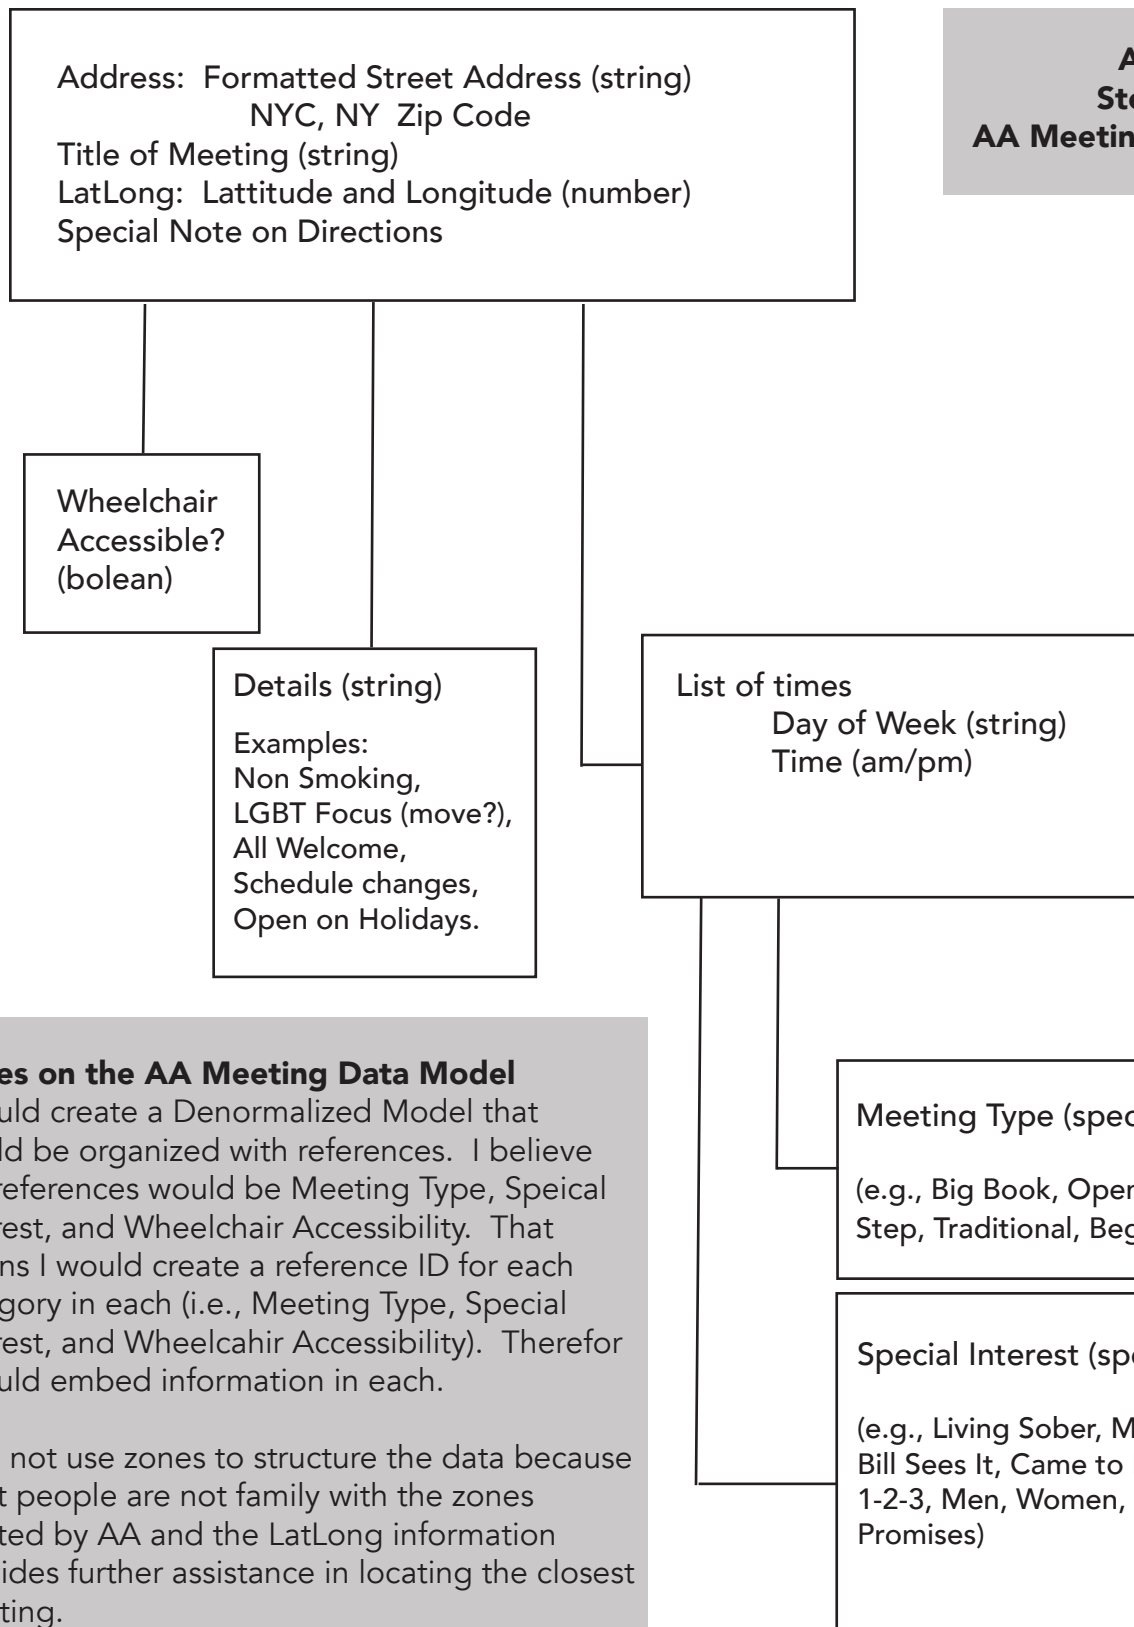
Address: Formatted Street Address (string)
NYC, NY Zip Code
Title of Meeting (string)
LatLong: Lattitude and Longitude (number)
Special Note on Directions

A
Sto
AA Meetin

Wheelchair Accessible? (bolean)

Details (string)

Examples:
Non Smoking,
LGBT Focus (move?),
All Welcome,
Schedule changes,
Open on Holidays.

List of times
Day of Week (string)
Time (am/pm)

es on the AA Meeting Data Model
uld create a Denormalized Model that ld be organized with references. I believe references would be Meeting Type, Speical rest, and Wheelchair Accessibility. That ns I would create a reference ID for each gory in each (i.e., Meeting Type, Special rest, and Wheelcahir Accessibility). Therefor uld embed information in each.

not use zones to structure the data because t people are not family with the zones ted by AA and the LatLong information ides further assistance in locating the closest ting.

Meeting Type (spec

(e.g., Big Book, Oper Step, Traditional, Beg

Special Interest (spe

(e.g., Living Sober, M Bill Sees It, Came to 1-2-3, Men, Women, Promises)